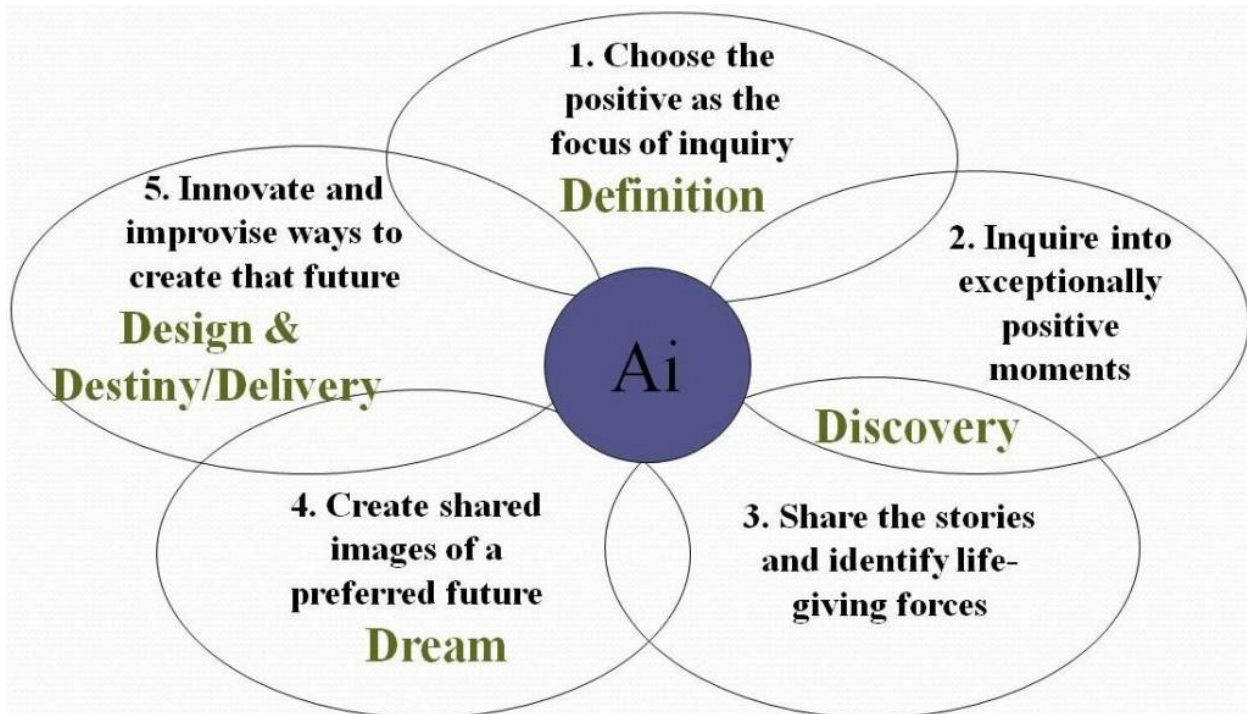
1. Choose the positive as the focus of inquiry
Definition

2. Inquire into exceptionally positive moments
Discovery

3. Share the stories and identify life-giving forces

4. Create shared images of a preferred future
Dream

5. Innovate and improvise ways to create that future
Design & Destiny/Delivery

Ai